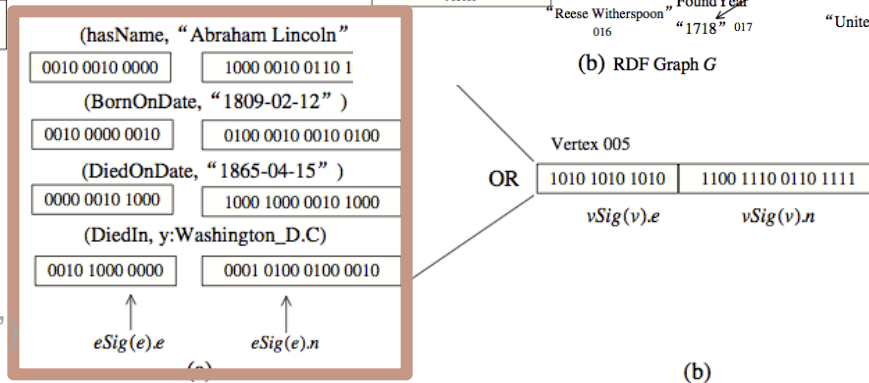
(hasName, "Abraham Lincoln"

0010 0010 0000

1000 0010 0110 1

(BornOnDate, "1809-02-12")

0010 0000 0010

0100 0010 0010 0100

(DiedOnDate, "1865-04-15")

0000 0010 1000

1000 1000 0010 1000

(DiedIn, y:Washington_D.C)

0010 1000 0000

0001 0100 0100 0010

$eSig(e).e$

$eSig(e).n$

"Reese Witherspoon" 016

FoundYear

"1718" 017

"Unite

(b) RDF Graph $G$

Vertex 005

OR

1010 1010 1010

1100 1110 0110 1111

$vSig(v).e$

$vSig(v).n$

(b)